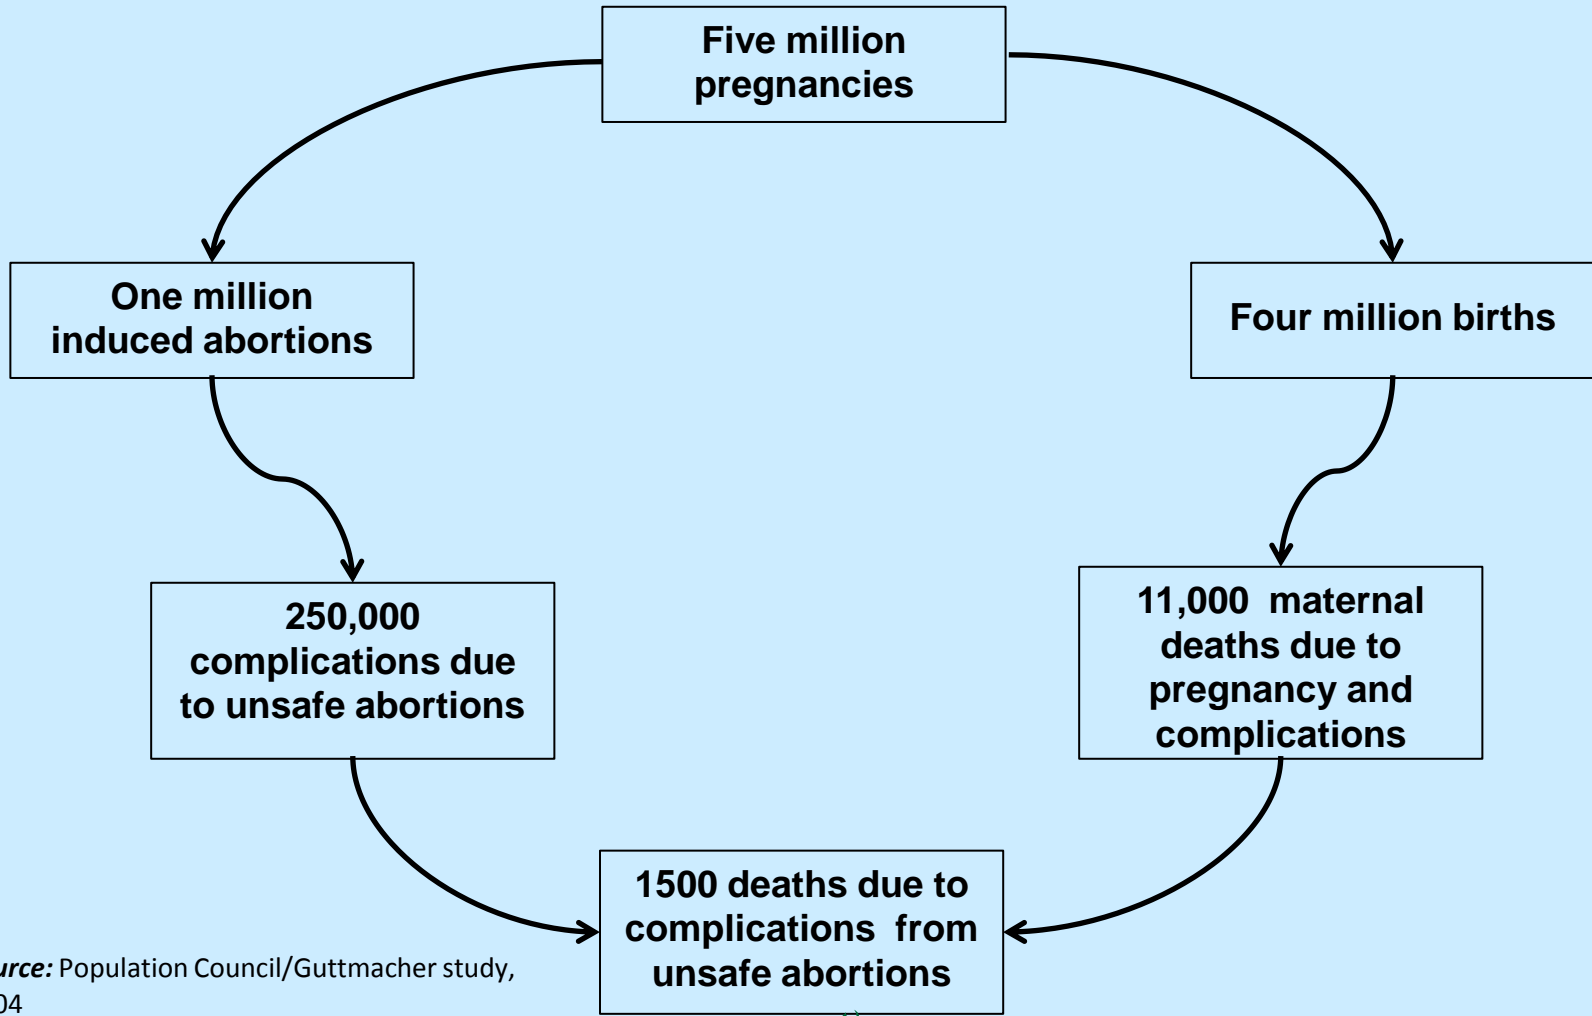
Five million pregnancies

One million induced abortions

Four million births

250,000 complications due to unsafe abortions

11,000 maternal deaths due to pregnancy and complications

1500 deaths due to complications from unsafe abortions

urce: Population Council/Guttmacher study, 04